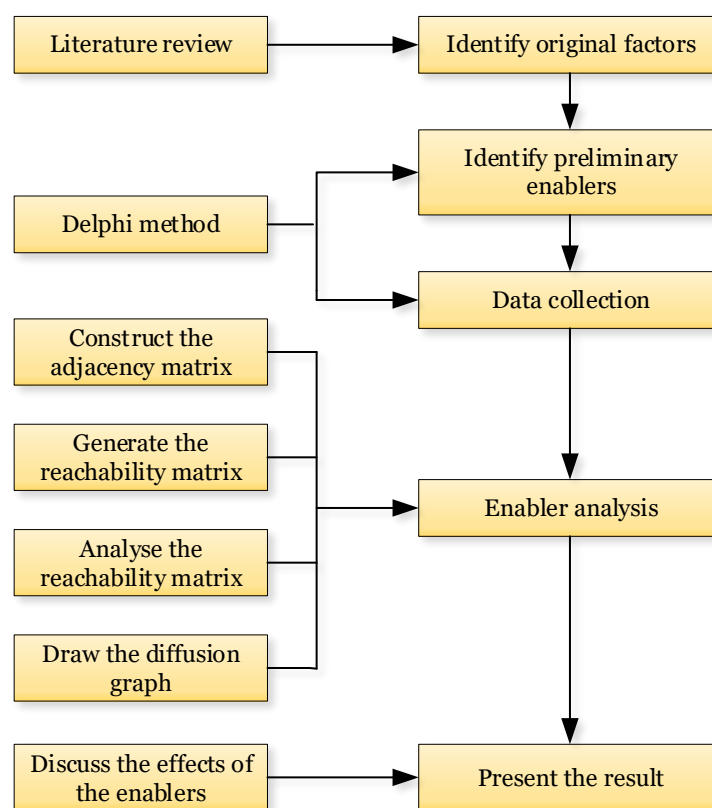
Literature review

Identify original factors

Delphi method

Identify preliminary enablers

Data collection

Construct the adjacency matrix

Generate the reachability matrix

Analyse the reachability matrix

Draw the diffusion graph

Enabler analysis

Discuss the effects of the enablers

Present the result